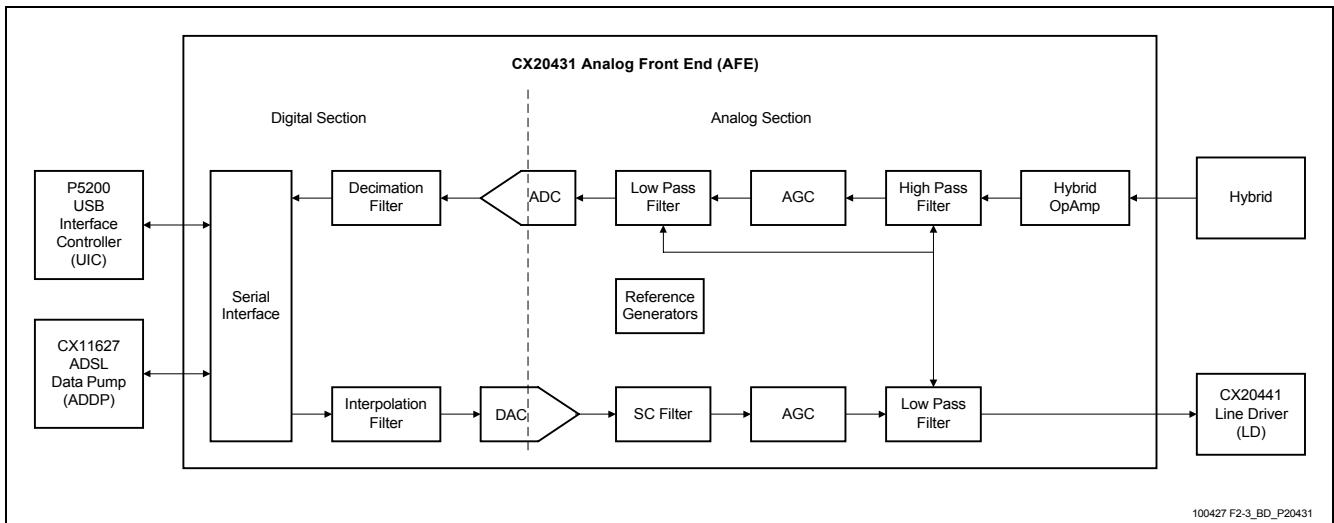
CX20431 Analog Front End (AFE)

Digital Section

Analog Section

P5200 USB Interface Controller (UIC)

CX11627 ADSL Data Pump (ADDP)

Serial Interface

Decimation Filter

ADC

Low Pass Filter

AGC

High Pass Filter

Hybrid OpAmp

Hybrid

Reference Generators

Interpolation Filter

DAC

SC Filter

AGC

Low Pass Filter

CX20441 Line Driver (LD)

100427 F2-3_BD_P20431